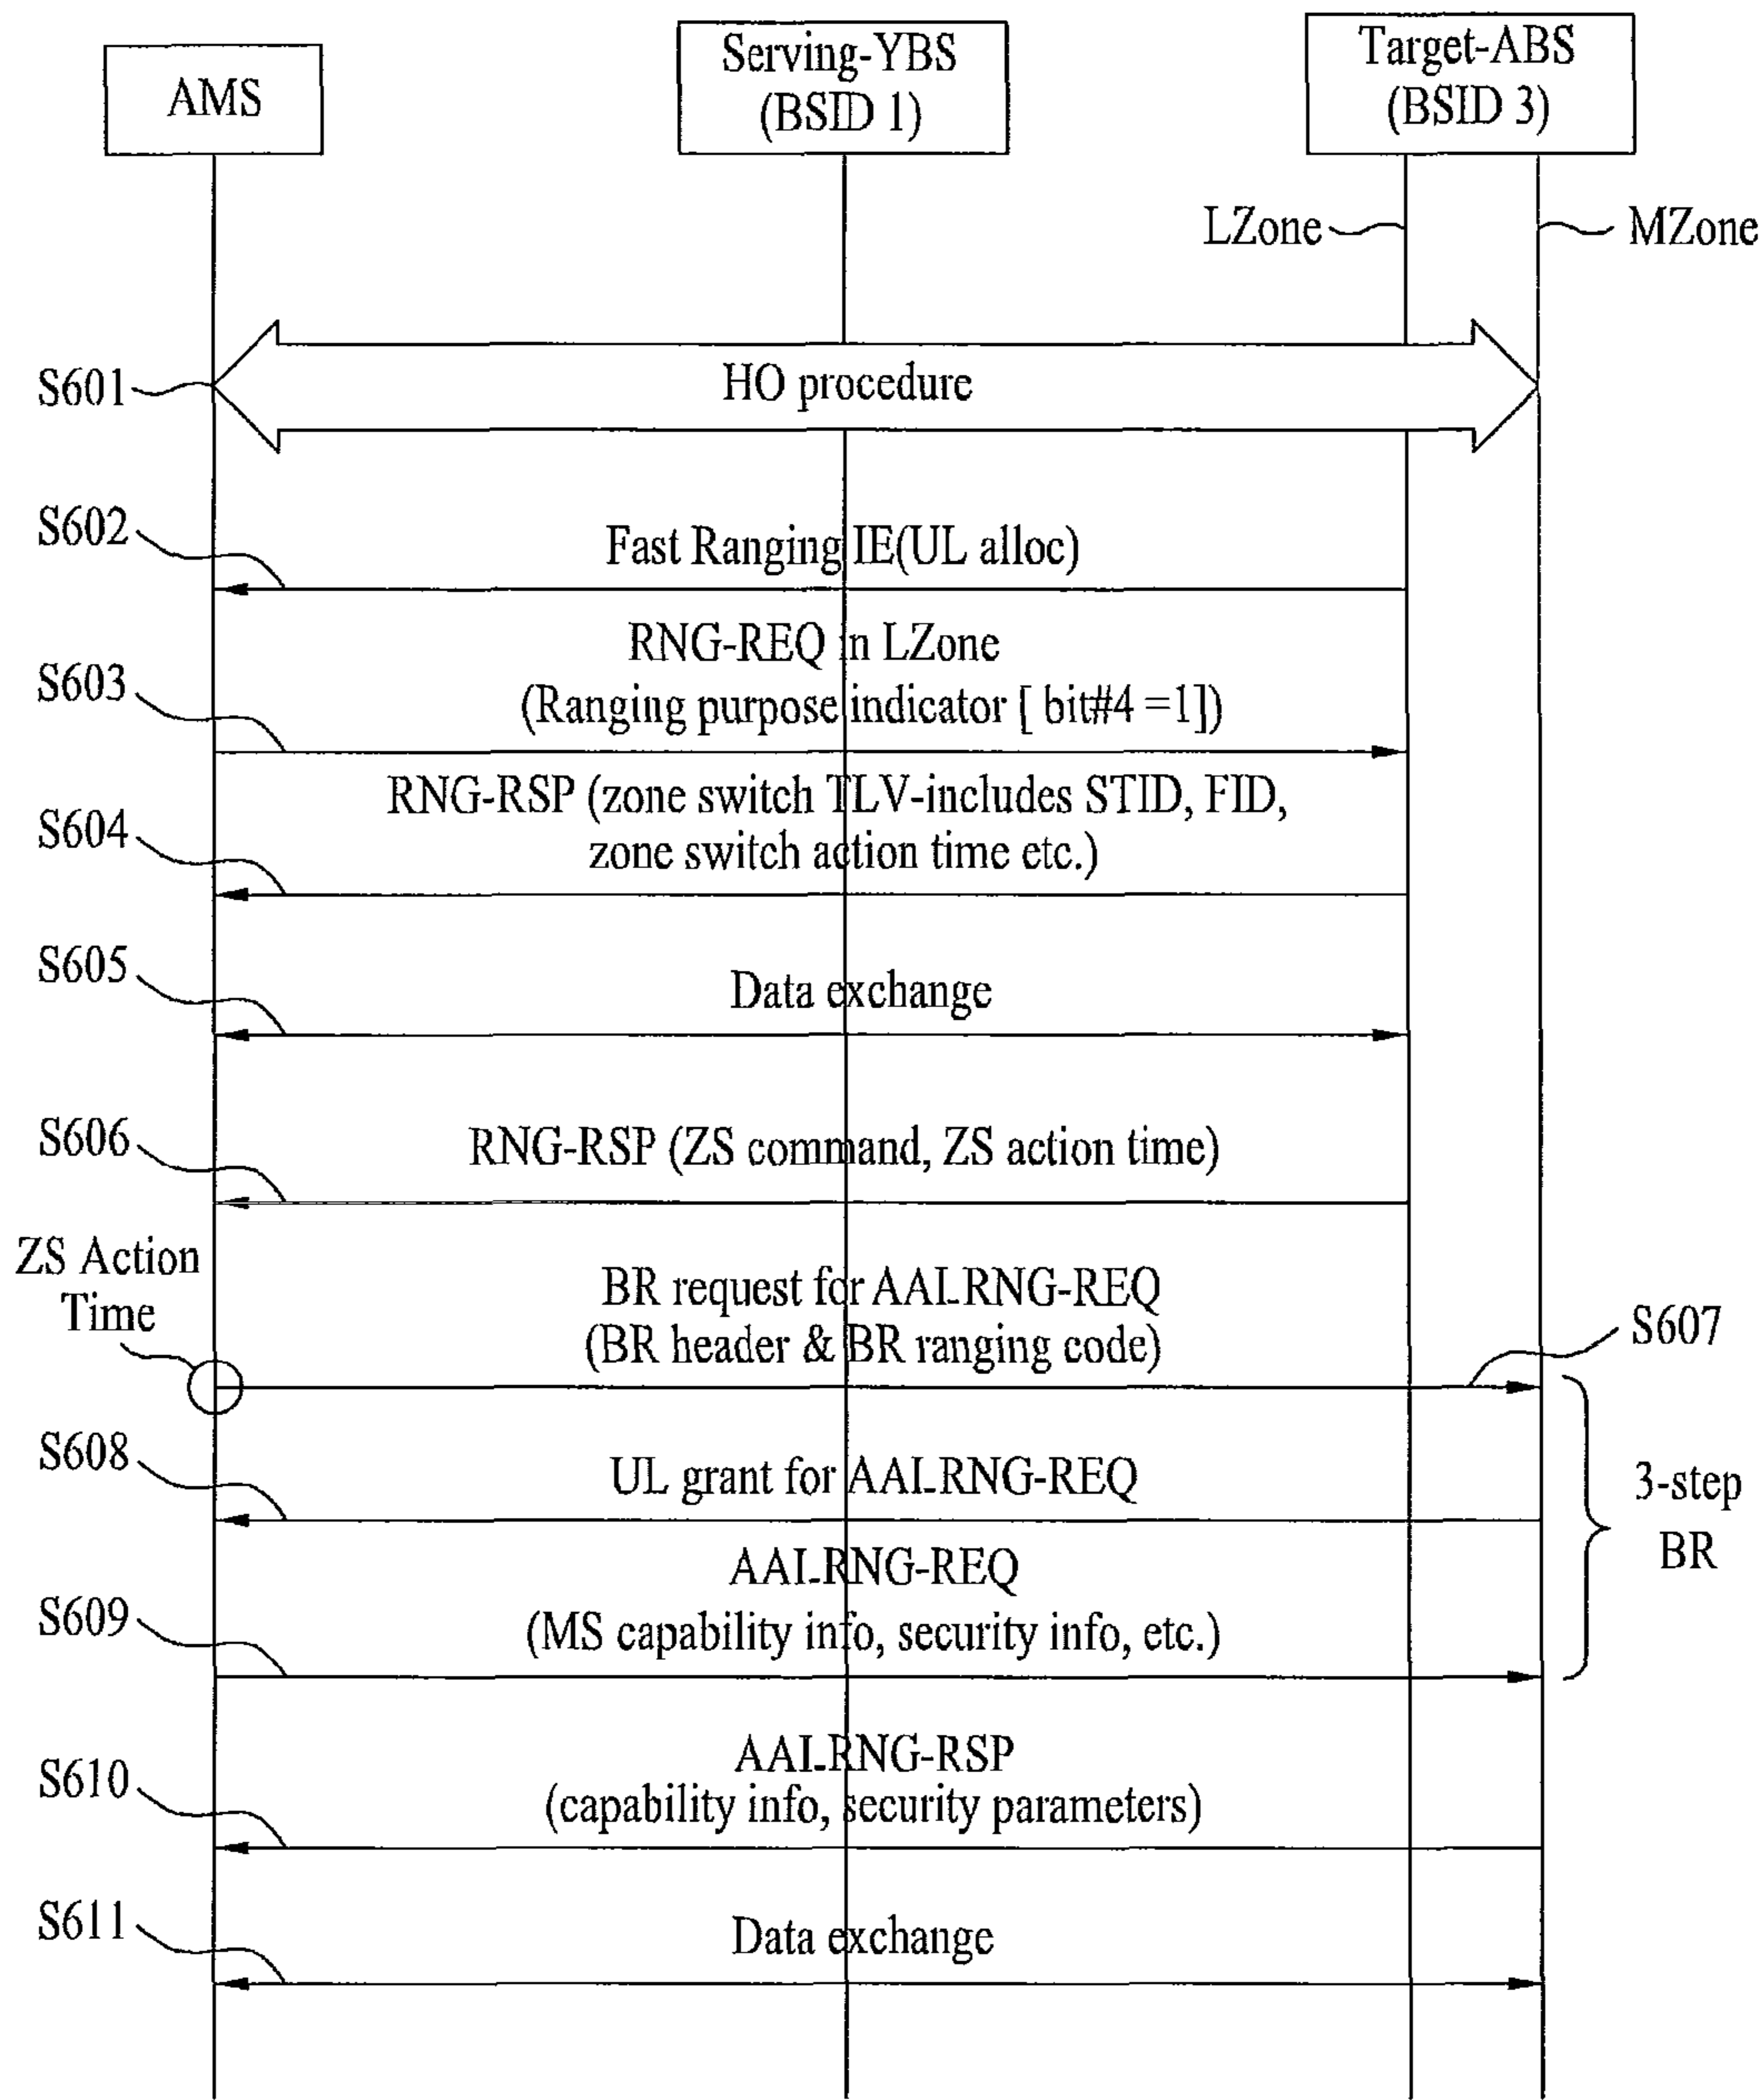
AMS

Serving-YBS (BSID 1)

Target-ABS (BSID 3)

LZone

MZone

S601

HO procedure

S602

Fast Ranging IE(UL alloc)

S603

RNG-REQ in LZone (Ranging purpose indicator [ bit#4 =1])

S604

RNG-RSP (zone switch TLV-includes STID, FID, zone switch action time etc.)

S605

Data exchange

S606

RNG-RSP (ZS command, ZS action time)

ZS Action Time

BR request for AAI-RNG-REQ (BR header & BR ranging code)

S607

S608

UL grant for AAI-RNG-REQ

3-step BR

S609

AAI-RNG-REQ (MS capability info, security info, etc.)

S610

AAI-RNG-RSP (capability info, security parameters)

S611

Data exchange